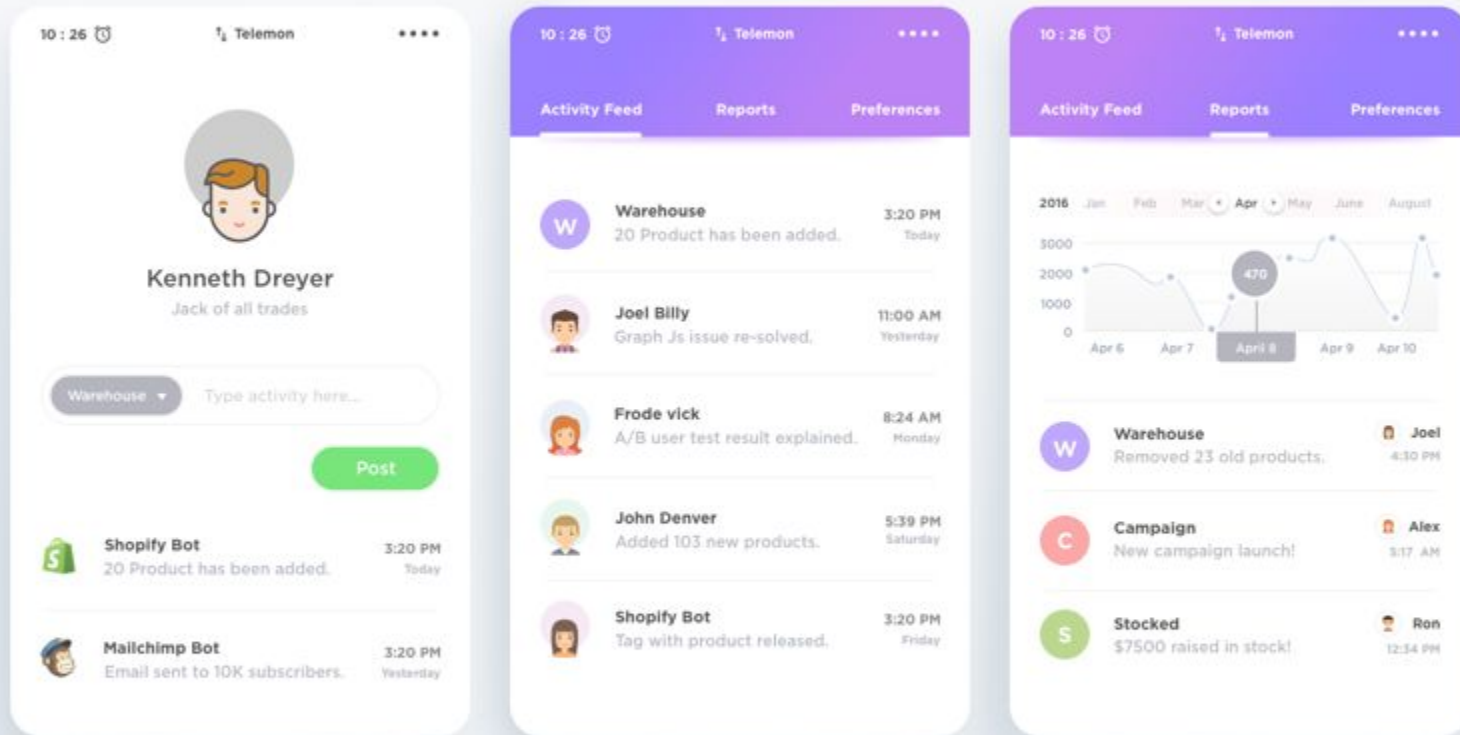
10 : 26 Telemon ••••

Kenneth Dreyer
Jack of all trades

Warehouse ▾ Type activity here...

Post

Shopify Bot
20 Product has been added.
3:20 PM
Today

Mailchimp Bot
Email sent to 10K subscribers.
3:20 PM
Yesterday

10 : 26 Telemon ••••

Activity Feed Reports Preferences

W
Warehouse
20 Product has been added.
3:20 PM
Today

Joel Billy
Graph Js issue re-solved.
11:00 AM
Yesterday

Frode vick
A/B user test result explained.
8:24 AM
Monday

John Denver
Added 103 new products.
5:39 PM
Saturday

Shopify Bot
Tag with product released.
3:20 PM
Friday

10 : 26 Telemon ••••

Activity Feed Reports Preferences

2016 Jan Feb Mar Apr May June August

3000
2000
1000
0

470

Apr 6 Apr 7 April 8 Apr 9 Apr 10

W
Warehouse
Removed 23 old products.
Joel
4:30 PM

C
Campaign
New campaign launch!
Alex
3:17 AM

S
Stocked
$7500 raised in stock!
Ron
12:34 PM